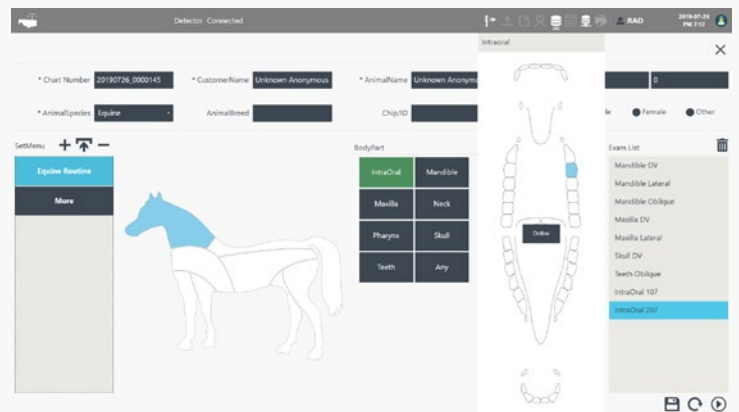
Detector Connected

RAD

2019-07-26 PM 7:12

Intraoral

* Chart Number 20190726_0000145

* CustomerName Unknown Anonymous

* AnimalName Unknown Anonym

0

* AnimalSpecies Equine

AnimalBreed

Chip/ID

le

Female

Other

SetMenu

Equine Routine

More

BodyPart

IntraOral

Mandible

Maxilla

Neck

Pharynx

Skull

Teeth

Any

Define

Exam List

Mandible DV

Mandible Lateral

Mandible Oblique

Maxilla DV

Maxilla Lateral

Skull DV

Teeth Oblique

IntraOral 107

IntraOral 207